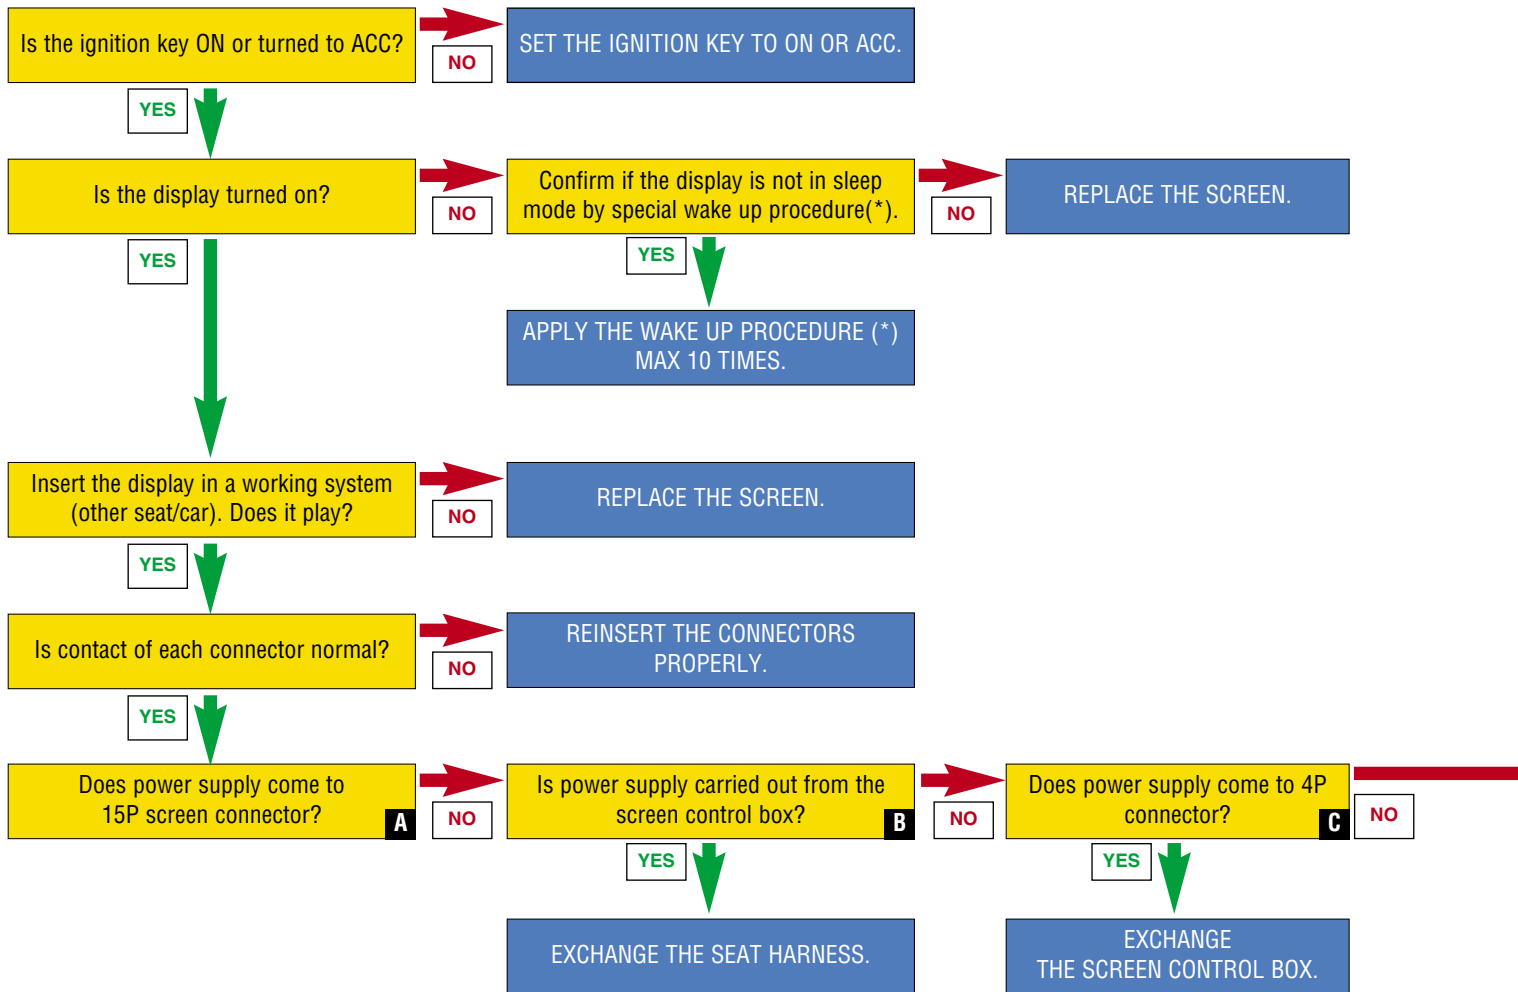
Is the ignition key ON or turned to ACC?

NO

SET THE IGNITION KEY TO ON OR ACC.

YES

Is the display turned on?

NO

Confirm if the display is not in sleep mode by special wake up procedure(*).

NO

REPLACE THE SCREEN.

YES

YES

APPLY THE WAKE UP PROCEDURE (*) MAX 10 TIMES.

Insert the display in a working system (other seat/car). Does it play?

NO

REPLACE THE SCREEN.

YES

Is contact of each connector normal?

NO

REINSERT THE CONNECTORS PROPERLY.

YES

Does power supply come to 15P screen connector?

A

NO

Is power supply carried out from the screen control box?

B

NO

Does power supply come to 4P connector?

C

NO

YES

EXCHANGE THE SEAT HARNESS.

YES

EXCHANGE THE SCREEN CONTROL BOX.